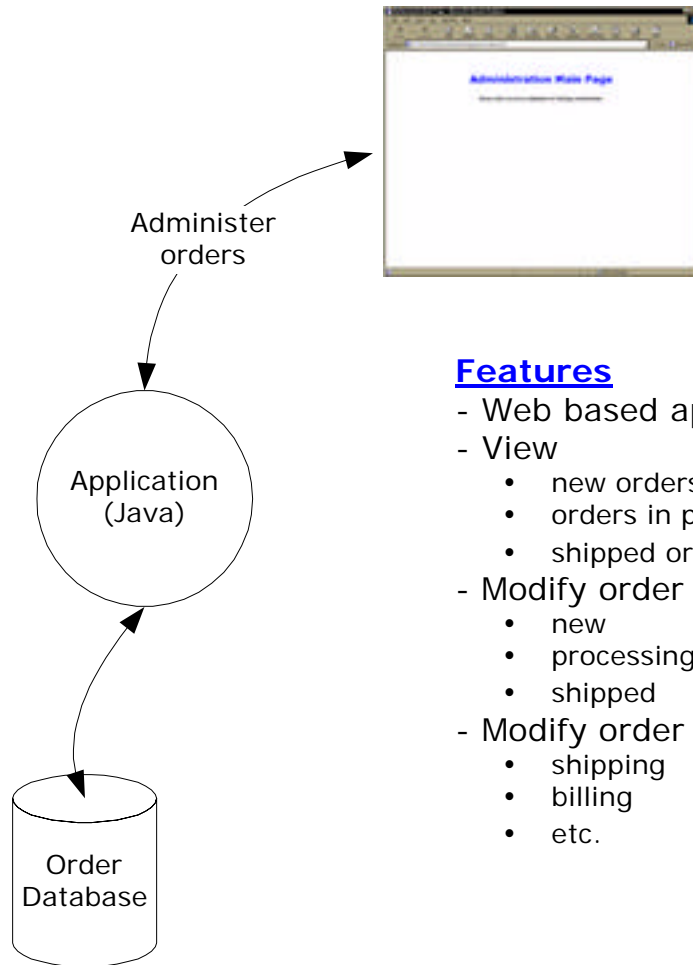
Administration Main Page

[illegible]

Administer orders

Application (Java)

Order Database

Features

- Web based ap
- View
  - new orders
  - orders in p
  - shipped or
- Modify order
  - new
  - processing
  - shipped
- Modify order
  - shipping
  - billing
  - etc.